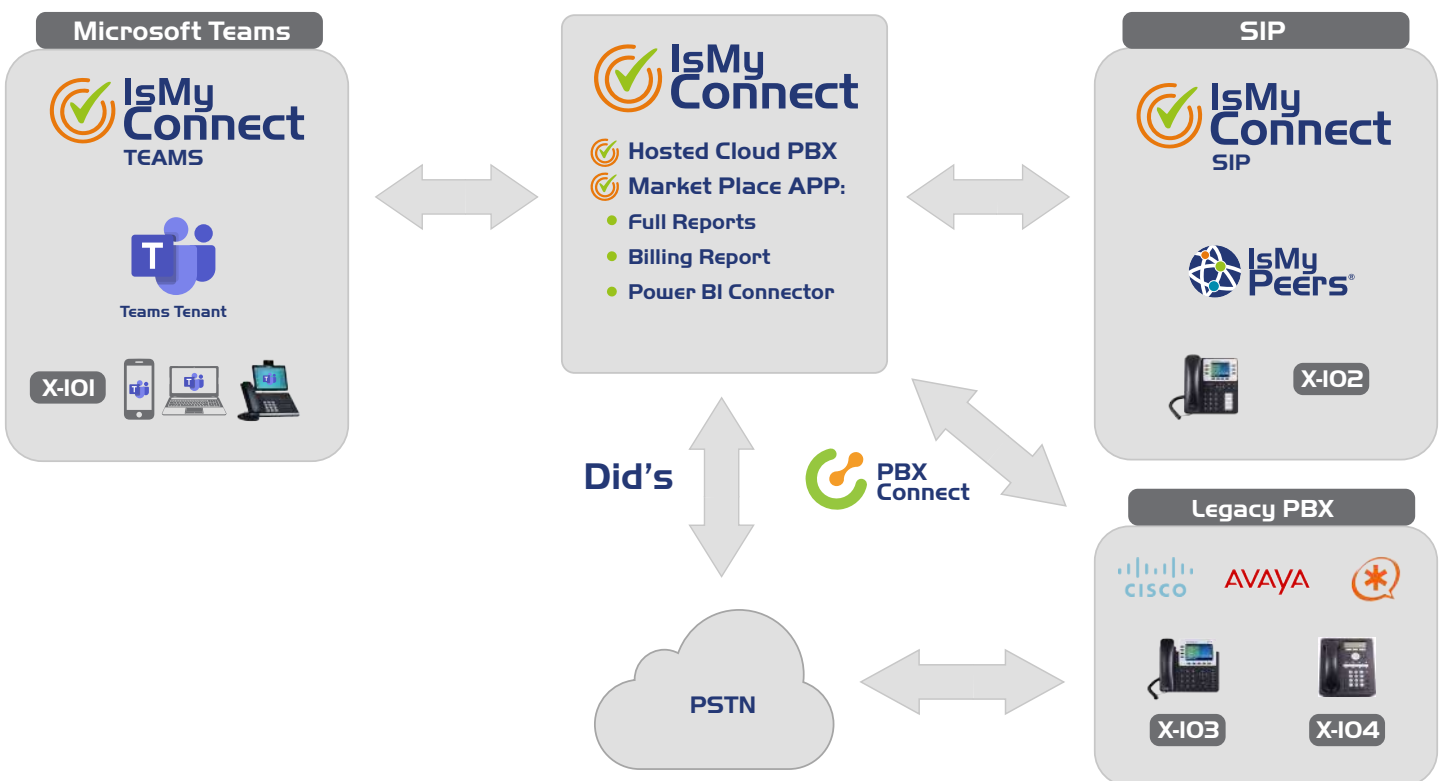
Microsoft Teams

IsMy Connect TEAMS

Teams Tenant

X-101

IsMy Connect

Hosted Cloud PBX

Market Place APP:

Full Reports

Billing Report

Power BI Connector

SIP

IsMy Connect SIP

IsMy Peers®

X-102

Did's

PBX Connect

Legacy PBX

CISCO

AVAYA

X-103

X-104

PSTN